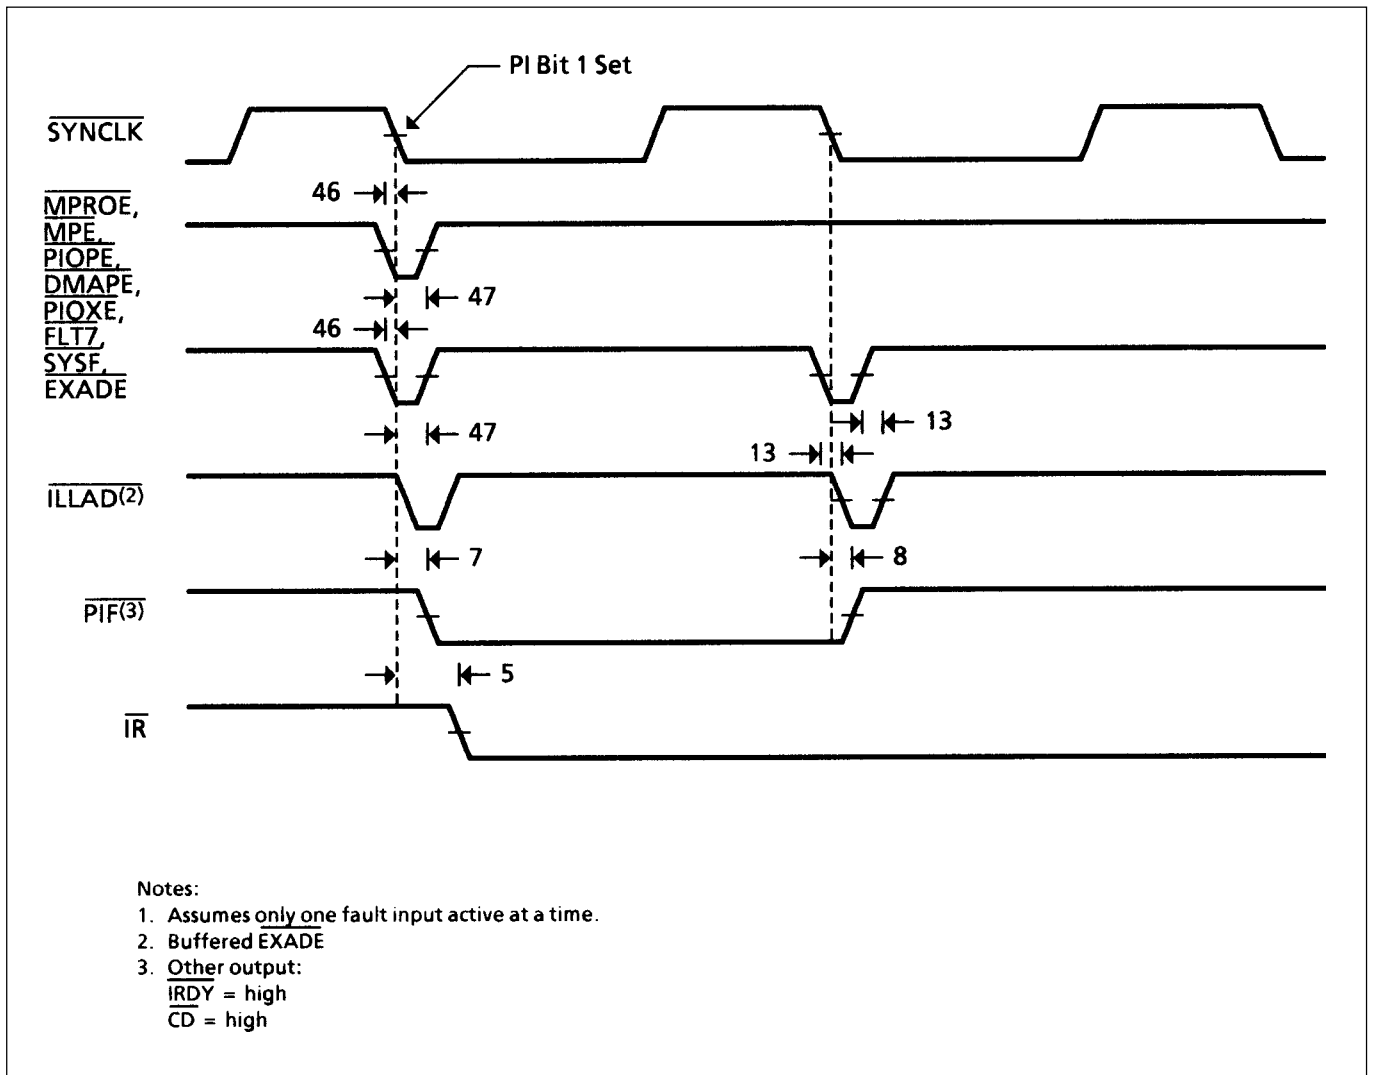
PI Bit 1 Set

$\overline{SYNCLK}$

46

$\overline{MPROE}$, $\overline{MPE}$, $\overline{PIOPE}$, $\overline{DMAPE}$, $\overline{PIOXE}$, $\overline{FLT7}$, $\overline{SYSF}$, $\overline{EXADE}$

47

46

47

13

13

$\overline{ILLAD}^{(2)}$

7

8

$\overline{PIF}^{(3)}$

5

$\overline{IR}$

Notes:
1. Assumes only one fault input active at a time.
2. Buffered $\overline{EXADE}$
3. Other output:
$\overline{IRDY}$ = high
$\overline{CD}$ = high